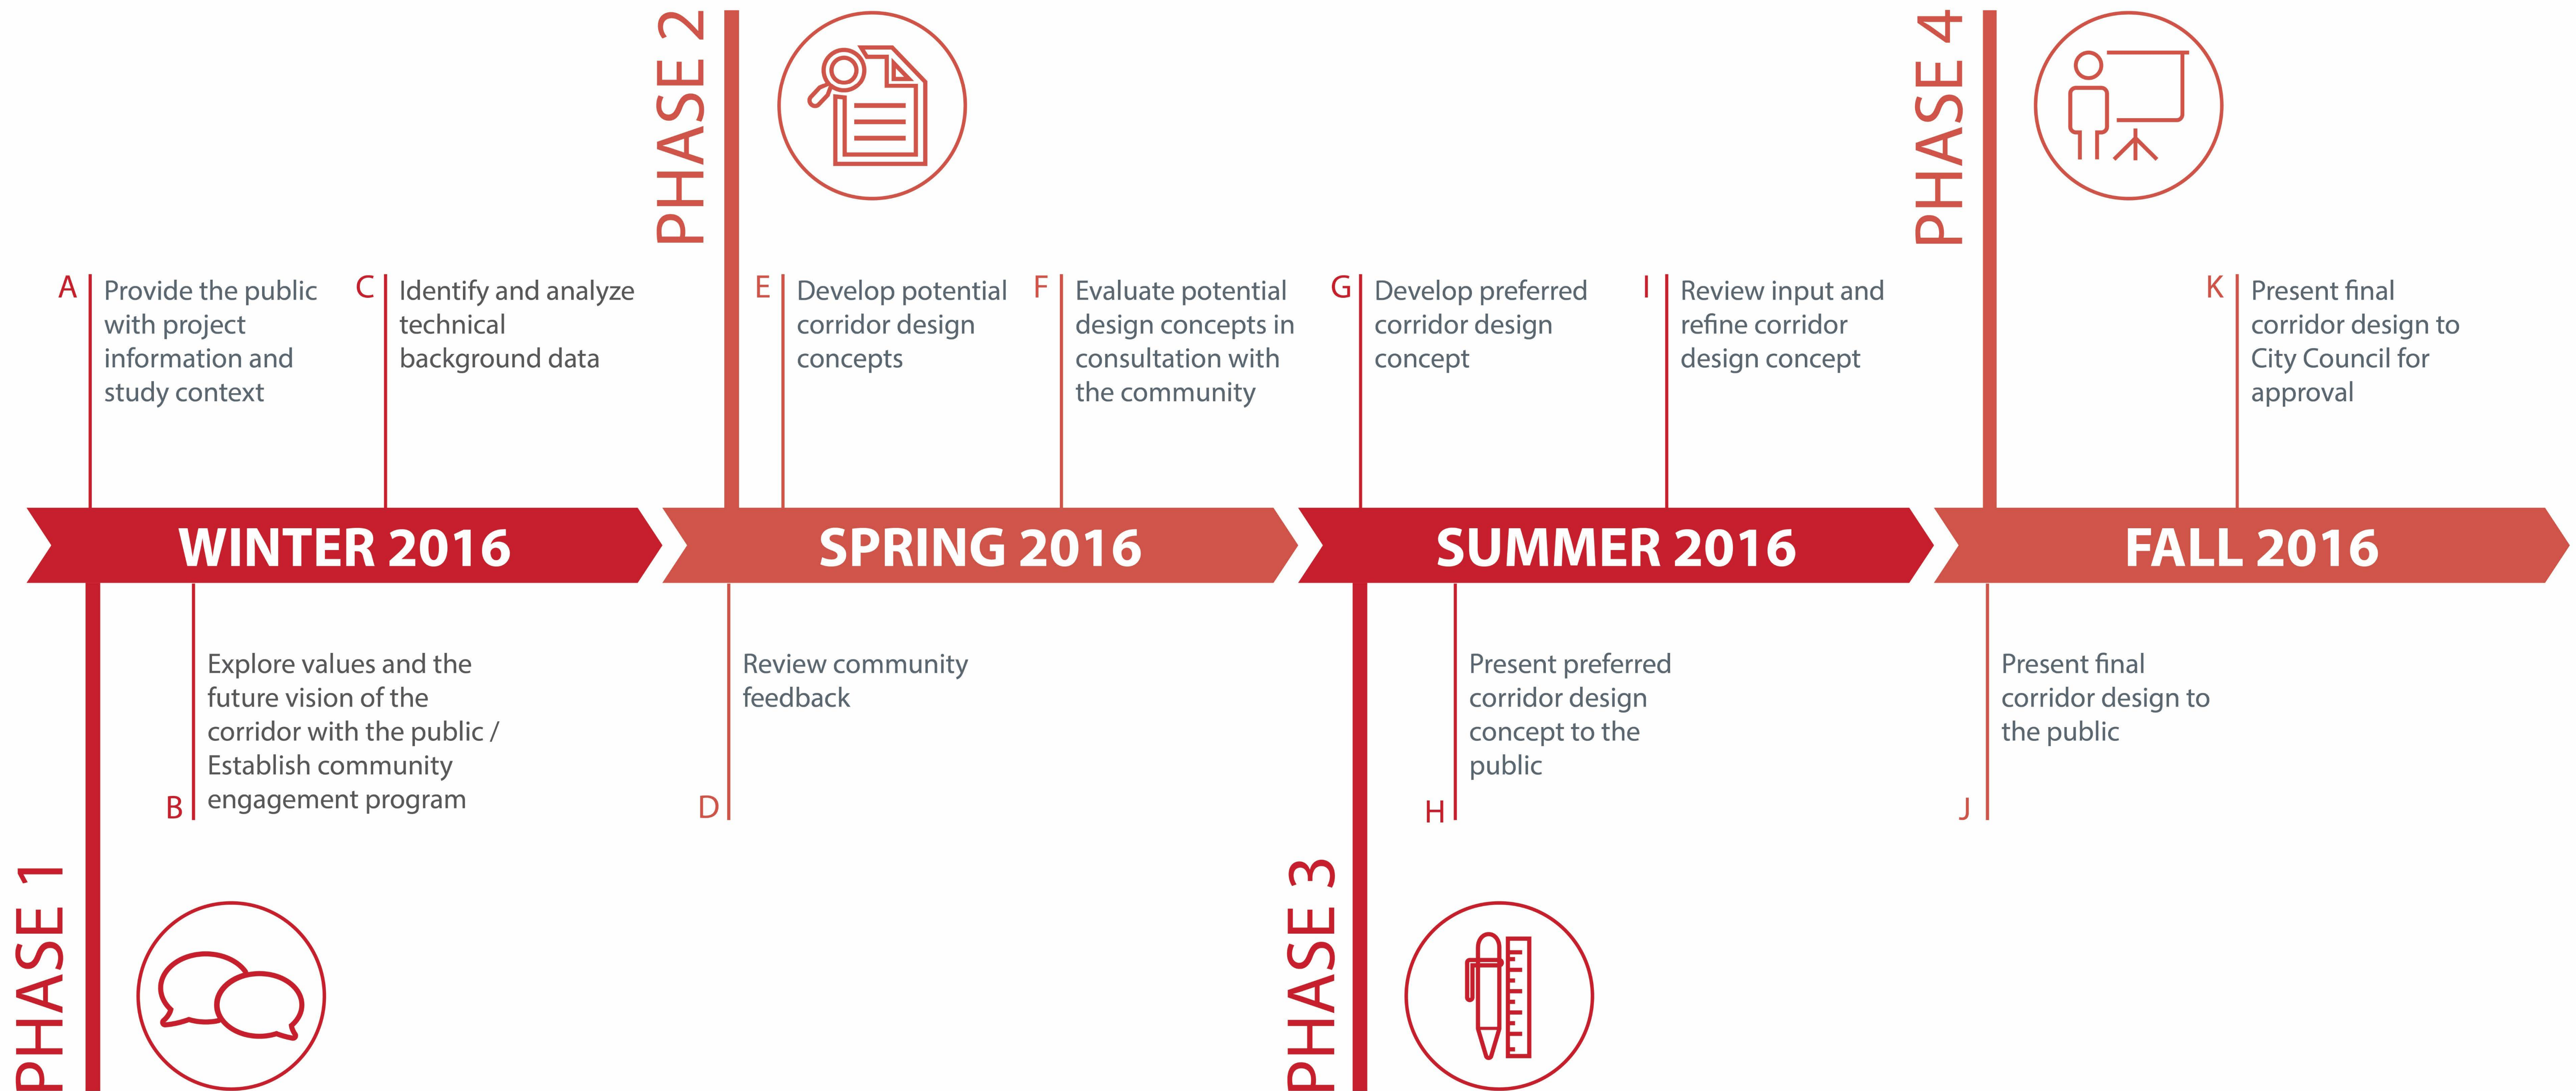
PHASE 2

PHASE 4

A Provide the public with project information and study context

C Identify and analyze technical background data

E Develop potential corridor design concepts

F Evaluate potential design concepts in consultation with the community

G Develop preferred corridor design concept

I Review input and refine corridor design concept

K Present final corridor design to City Council for approval

WINTER 2016

SPRING 2016

SUMMER 2016

FALL 2016

B Explore values and the future vision of the corridor with the public / Establish community engagement program

D Review community feedback

H Present preferred corridor design concept to the public

J Present final corridor design to the public

PHASE 1

PHASE 3